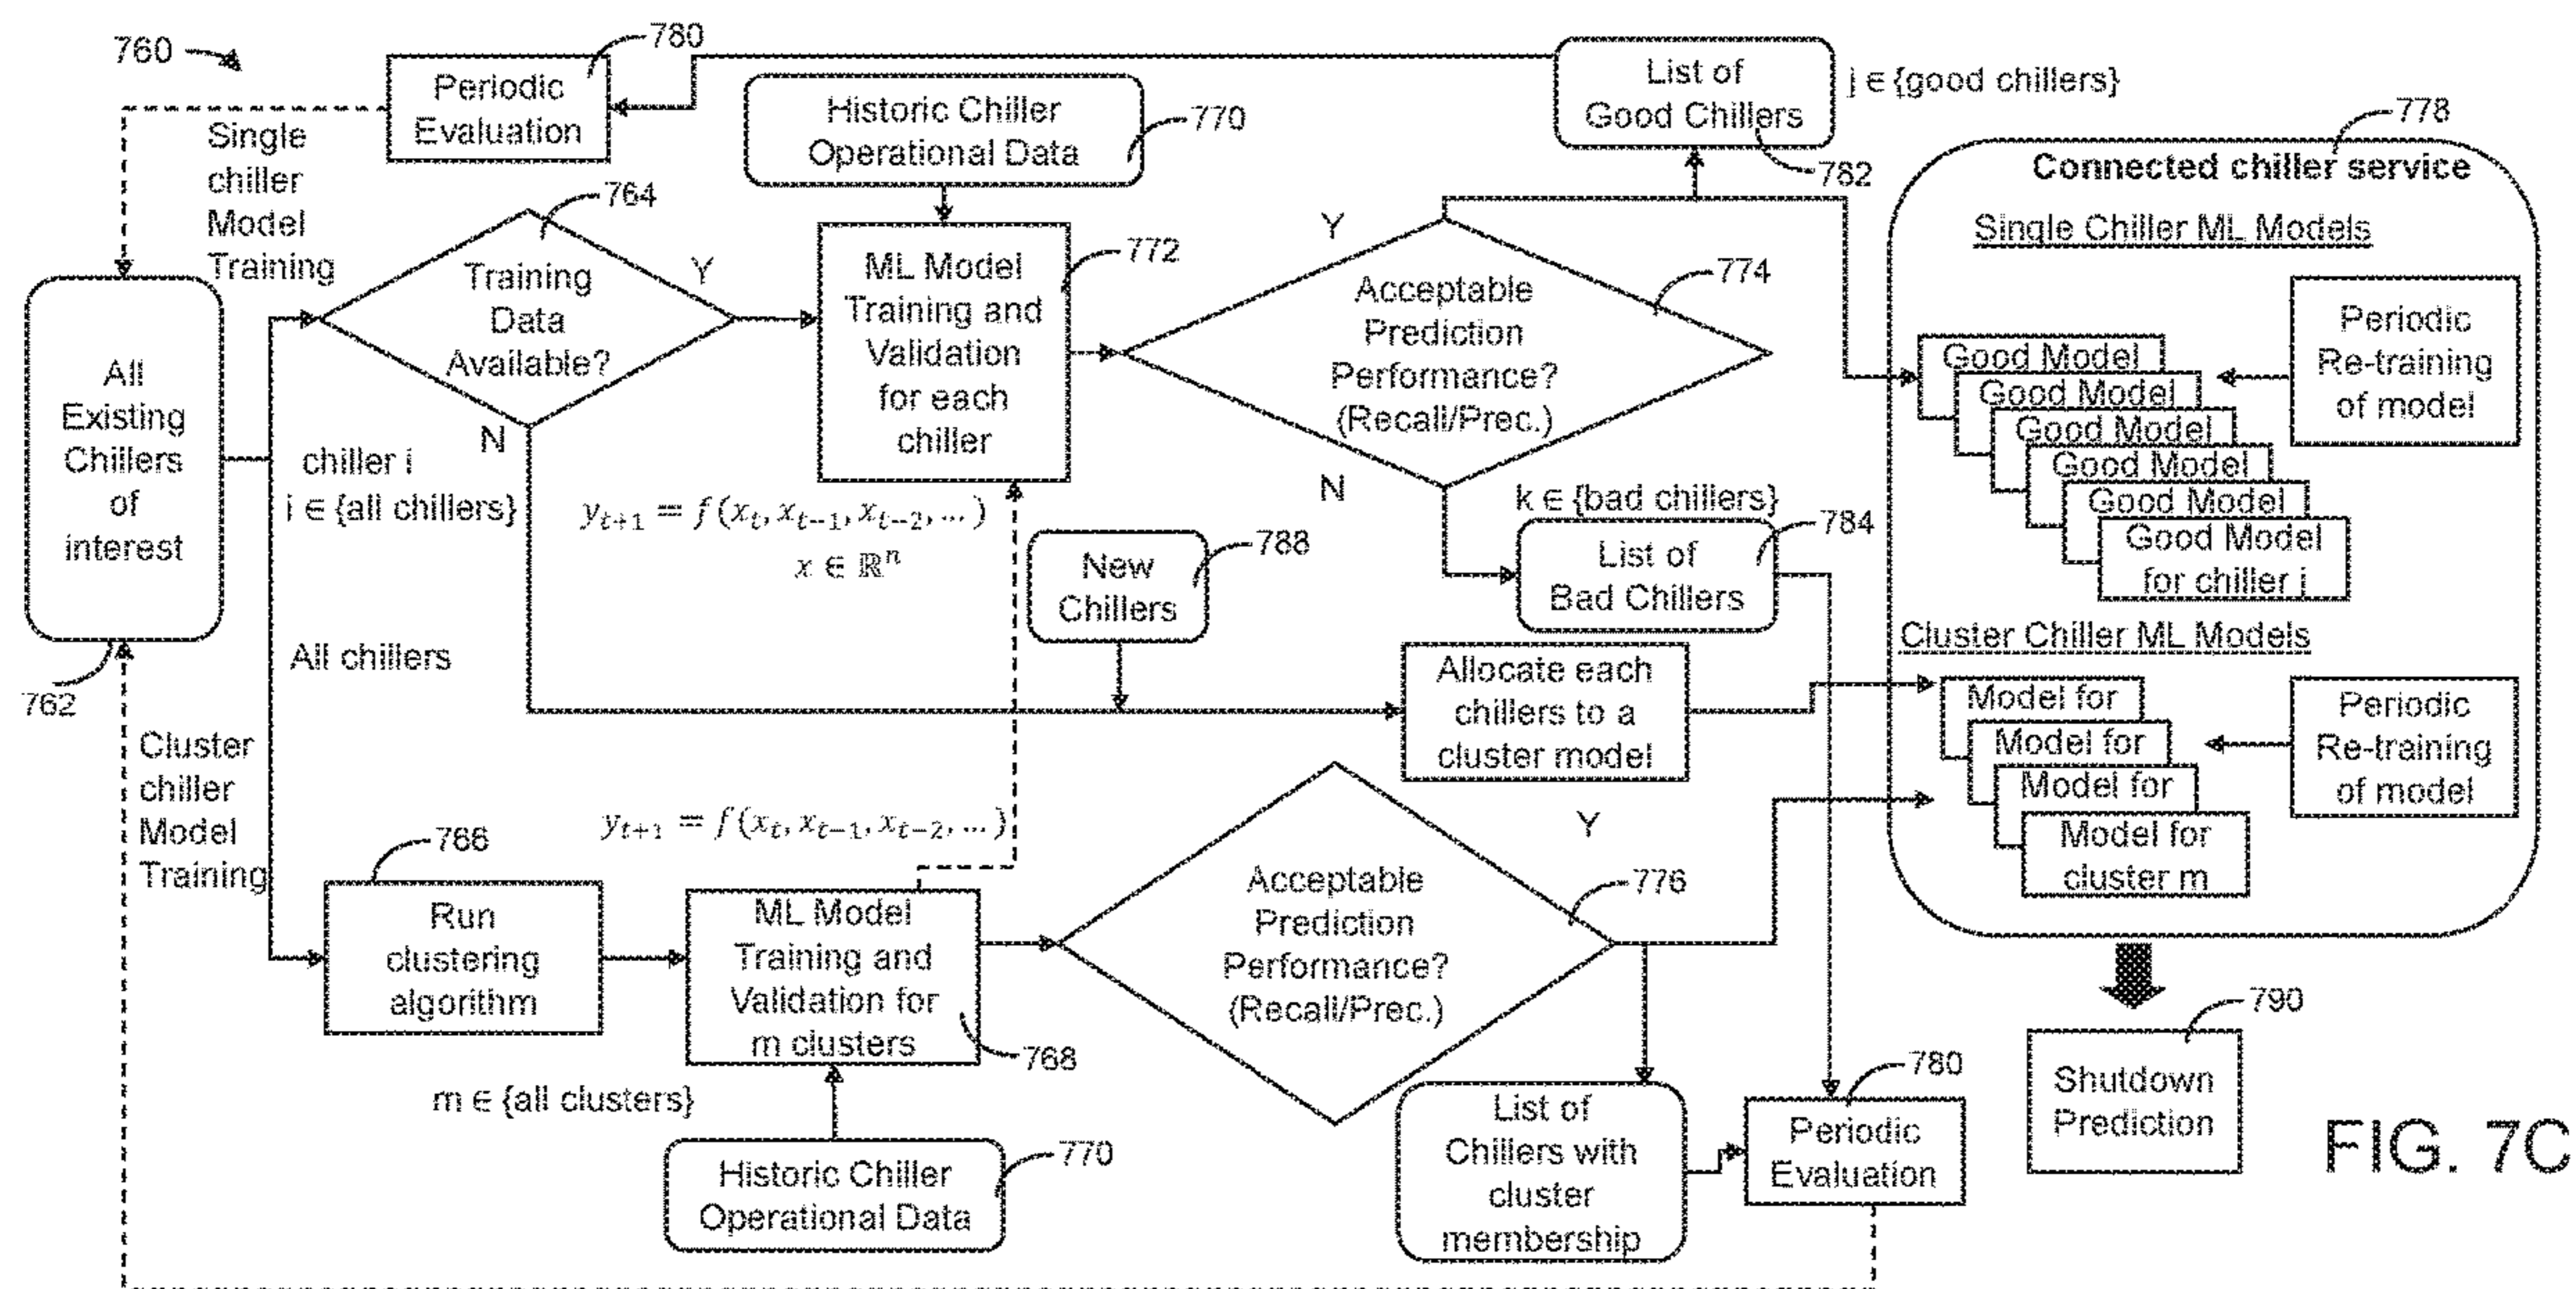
760

780

Periodic Evaluation

Single chiller Model Training

Historic Chiller Operational Data

770

List of Good Chillers

j ∈ {good chillers}

778

782

Connected chiller service

Single Chiller ML Models

764

Training Data Available?

Y

ML Model Training and Validation for each chiller

772

Y

Acceptable Prediction Performance? (Recall/Prec.)

774

Periodic Re-training of model

Good Model

Good Model

Good Model

Good Model

Good Model

Good Model for chiller i

All Existing Chillers of interest

N

chiller i

i ∈ {all chillers}

$y_{t+1} = f(x_t, x_{t-1}, x_{t-2}, \dots)$

$x \in \mathbb{R}^n$

N

k ∈ {bad chillers}

784

New Chillers

788

List of Bad Chillers

762

All chillers

Cluster Chiller ML Models

Allocate each chillers to a cluster model

Model for

Model for

Model for

Model for cluster m

Periodic Re-training of model

Cluster chiller Model Training

$y_{t+1} = f(x_t, x_{t-1}, x_{t-2}, \dots)$

Y

766

Run clustering algorithm

ML Model Training and Validation for m clusters

Acceptable Prediction Performance? (Recall/Prec.)

776

768

790

m ∈ {all clusters}

List of Chillers with cluster membership

780

Periodic Evaluation

Shutdown Prediction

Historic Chiller Operational Data

770

FIG. 7C